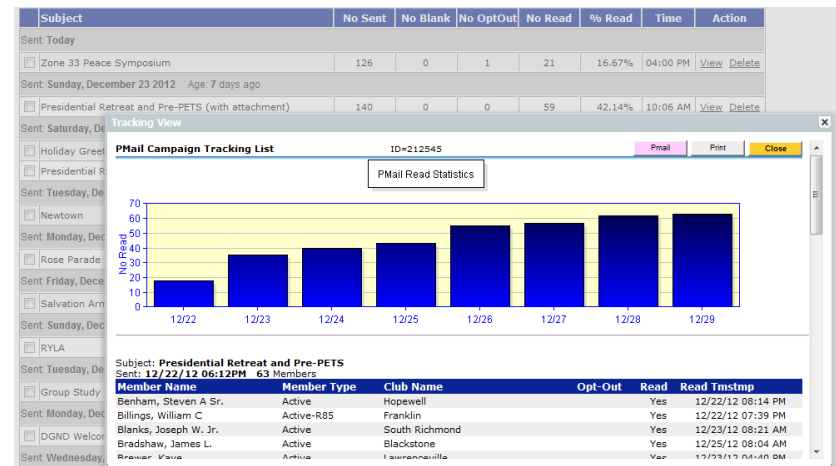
| | Subject | No Sent | No Blank | No OptOut | No Read | % Read | Time | Action |
|---|---|---|---|---|---|---|---|---|
| Sent: Today | | | | | | | | |
| | Zone 33 Peace Symposium | 126 | 0 | 1 | 21 | 16.67% | 04:00 PM | View Delete |
| Sent: Sunday, December 23 2012 Age: 7 days ago | | | | | | | | |
| | Presidential Retreat and Pre-PETS (with attachment) | 140 | 0 | 0 | 59 | 42.14% | 10:06 AM | View Delete |

Sent: Saturday, De
Holiday Greet
Presidential R
Sent: Tuesday, De
Newtown
Sent: Monday, Dec
Rose Parade
Sent: Friday, Dece
Salvation Arm
Sent: Sunday, Dec
RYLA
Sent: Tuesday, De
Group Study
Sent: Monday, Dec
DGND Welco
Sent: Wednesday,

Tracking View

PMail Campaign Tracking List ID=212545

Pmail Print Close

PMail Read Statistics

70
60
50
40
30
20
10
0

No Read

12/22 12/23 12/24 12/25 12/26 12/27 12/28 12/29

Subject: Presidential Retreat and Pre-PETS
Sent: 12/22/12 06:12PM 63 Members

| Member Name | Member Type | Club Name | Opt-Out | Read | Read Tmstmp |
|---|---|---|---|---|---|
| Benham, Steven A Sr. | Active | Hopewell | | Yes | 12/22/12 08:14 PM |
| Billings, William C | Active-R85 | Franklin | | Yes | 12/22/12 07:39 PM |
| Blanks, Joseph W. Jr. | Active | South Richmond | | Yes | 12/23/12 08:21 AM |
| Bradshaw, James L. | Active | Blackstone | | Yes | 12/25/12 08:04 AM |
| Brewer, Kaye | Active | Lawrenceville | | Yes | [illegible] |